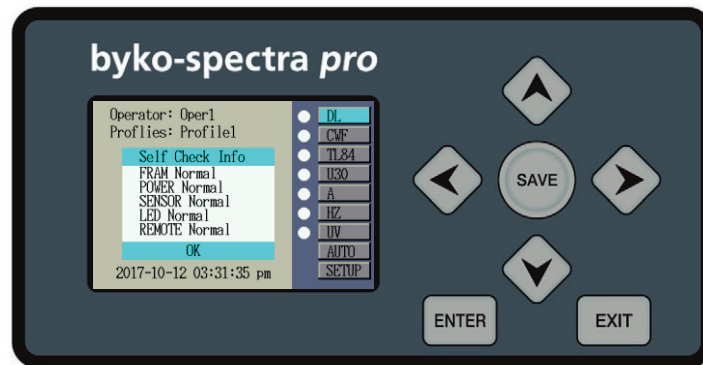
byko-spectra pro

Operator: Oper1
Proflies: Profile1

Self Check Info
FRAM Normal
POWER Normal
SENSOR Normal
LED Normal
REMOTE Normal
OK

2017-10-12 03:31:35 pm

DL
CWF
TL84
U30
A
HZ
UV
AUTO
SETUP

SAVE

ENTER

EXIT